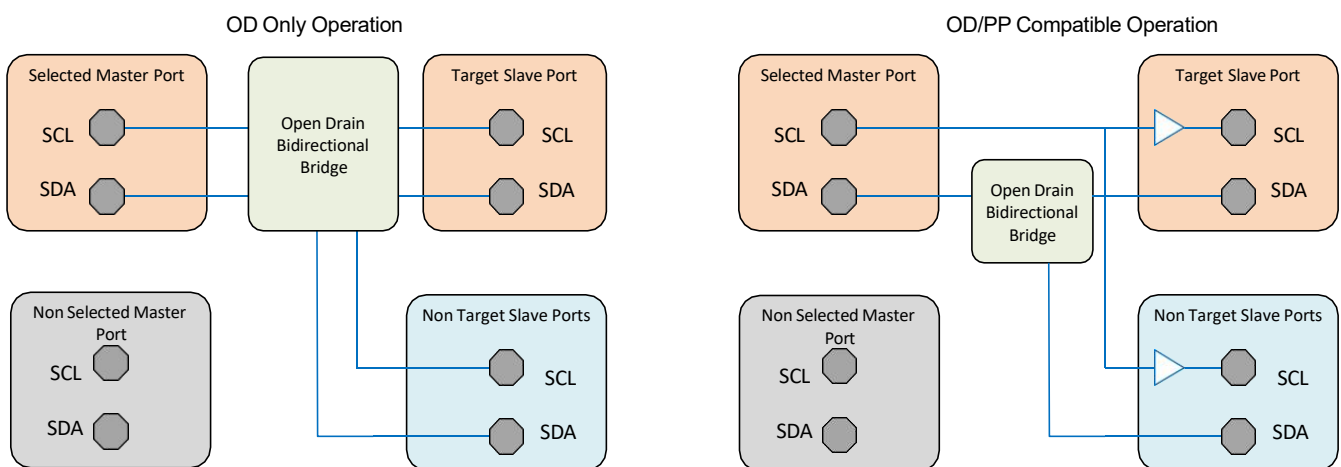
OD Only Operation

Selected Master Port
SCL
SDA

Open Drain Bidirectional Bridge

Target Slave Port
SCL
SDA

Non Selected Master Port
SCL
SDA

Non Target Slave Ports
SCL
SDA

OD/PP Compatible Operation

Selected Master Port
SCL
SDA

Open Drain Bidirectional Bridge

Target Slave Port
SCL
SDA

Non Selected Master Port
SCL
SDA

Non Target Slave Ports
SCL
SDA